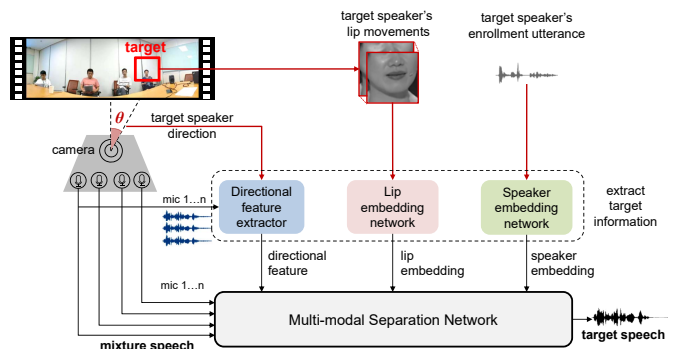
target

target speaker's lip movements

target speaker's enrollment utterance

$\theta$

target speaker direction

camera

mic 1…n

Directional feature extractor

Lip embedding network

Speaker embedding network

extract target information

directional feature

lip embedding

speaker embedding

mic 1…n

Multi-modal Separation Network

target speech

mixture speech